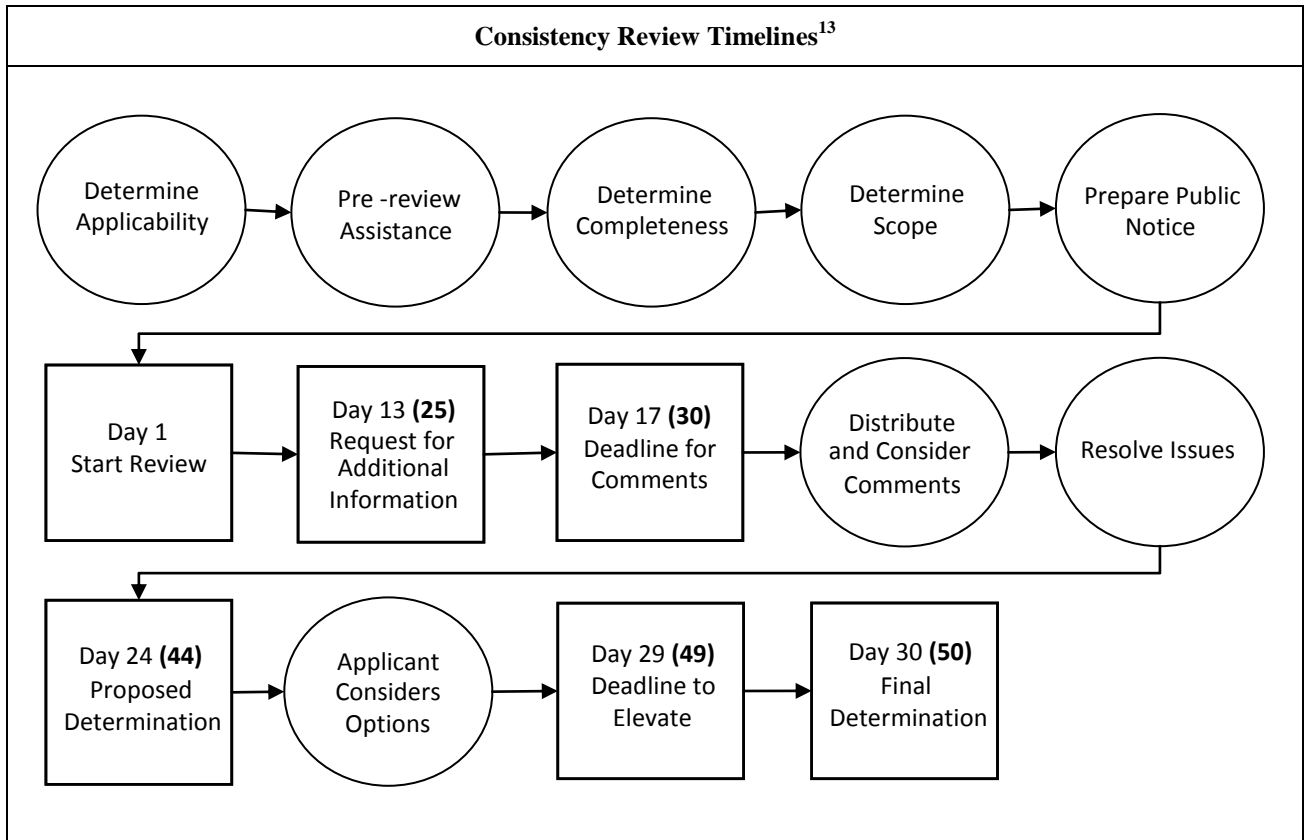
Consistency Review Timelines$^{13}$

Determine Applicability

Pre -review Assistance

Determine Completeness

Determine Scope

Prepare Public Notice

Day 1 Start Review

Day 13 **(25)** Request for Additional Information

Day 17 **(30)** Deadline for Comments

Distribute and Consider Comments

Resolve Issues

Day 24 **(44)** Proposed Determination

Applicant Considers Options

Day 29 **(49)** Deadline to Elevate

Day 30 **(50)** Final Determination